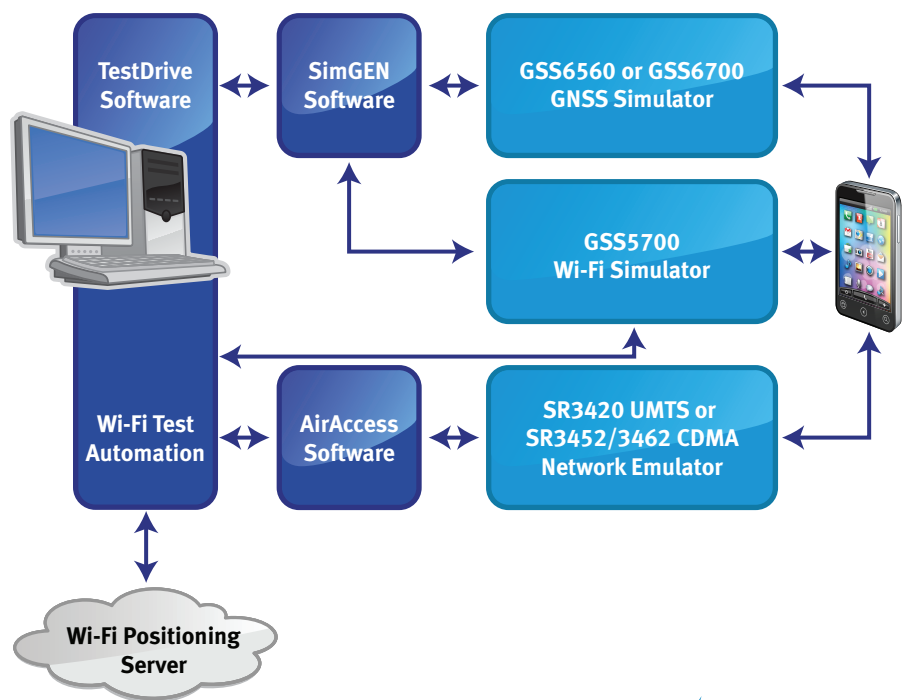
TestDrive Software

SimGEN Software

GSS6560 or GSS6700 GNSS Simulator

GSS5700 Wi-Fi Simulator

Wi-Fi Test Automation

AirAccess Software

SR3420 UMTS or SR3452/3462 CDMA Network Emulator

Wi-Fi Positioning Server